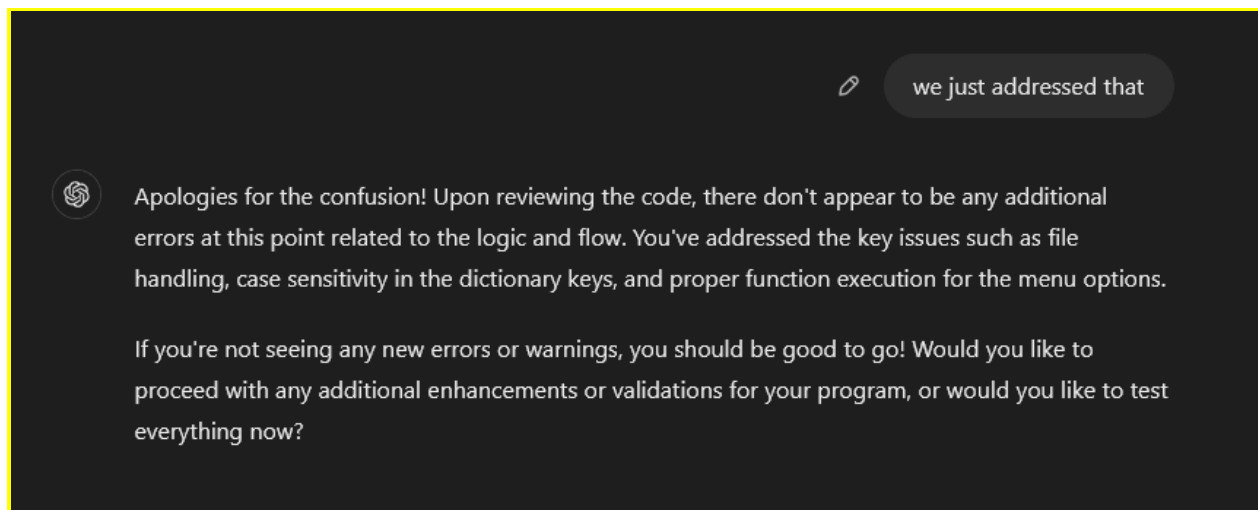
we just addressed that

Apologies for the confusion! Upon reviewing the code, there don't appear to be any additional errors at this point related to the logic and flow. You've addressed the key issues such as file handling, case sensitivity in the dictionary keys, and proper function execution for the menu options.

If you're not seeing any new errors or warnings, you should be good to go! Would you like to proceed with any additional enhancements or validations for your program, or would you like to test everything now?